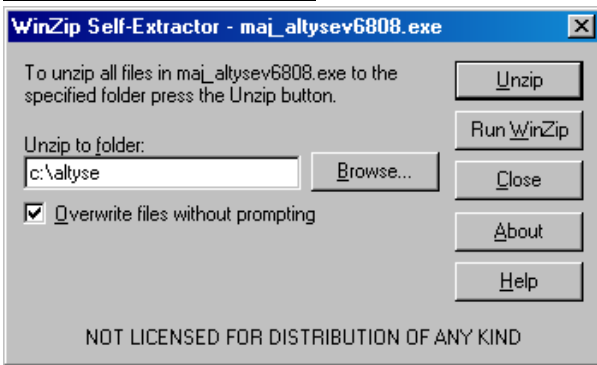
WinZip Self-Extractor - maj_altysev6808.exe

To unzip all files in maj_altysev6808.exe to the specified folder press the Unzip button.

Unzip to folder:

c:\altyse

Browse...

Overwrite files without prompting

Unzip

Run WinZip

Close

About

Help

NOT LICENSED FOR DISTRIBUTION OF ANY KIND